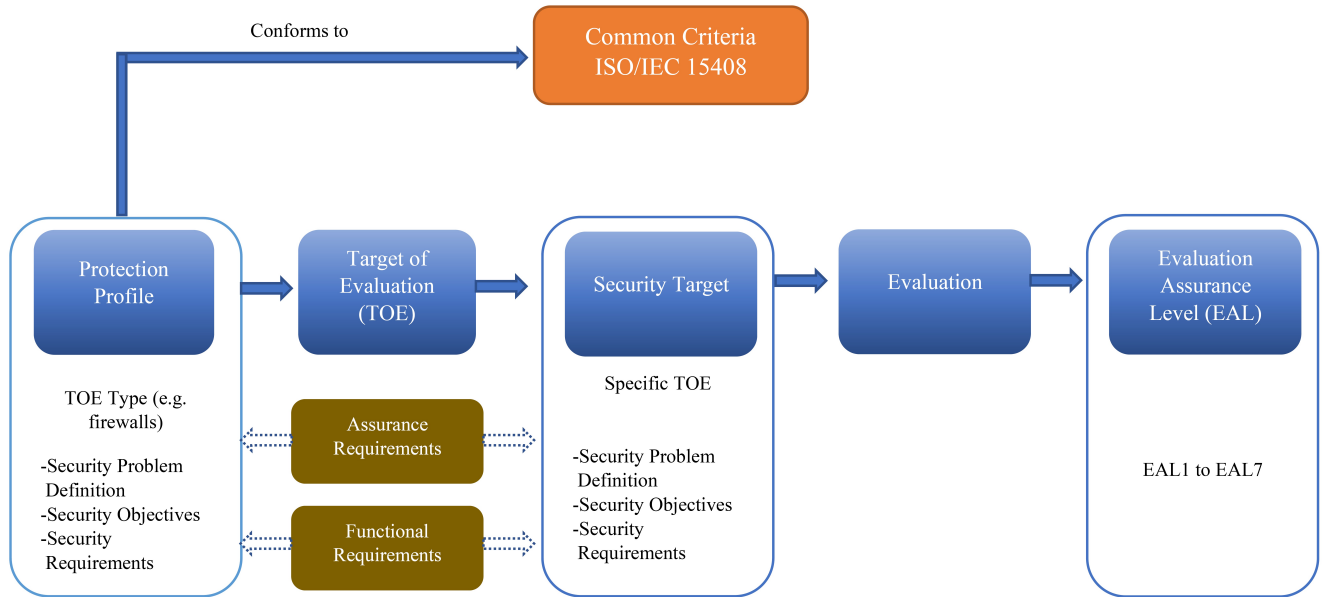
Conforms to

Common Criteria
ISO/IEC 15408

Protection Profile

TOE Type (e.g. firewalls)

-Security Problem Definition
-Security Objectives
-Security Requirements

Target of Evaluation (TOE)

Assurance Requirements

Functional Requirements

Security Target

Specific TOE

-Security Problem Definition
-Security Objectives
-Security Requirements

Evaluation

Evaluation Assurance Level (EAL)

EAL1 to EAL7